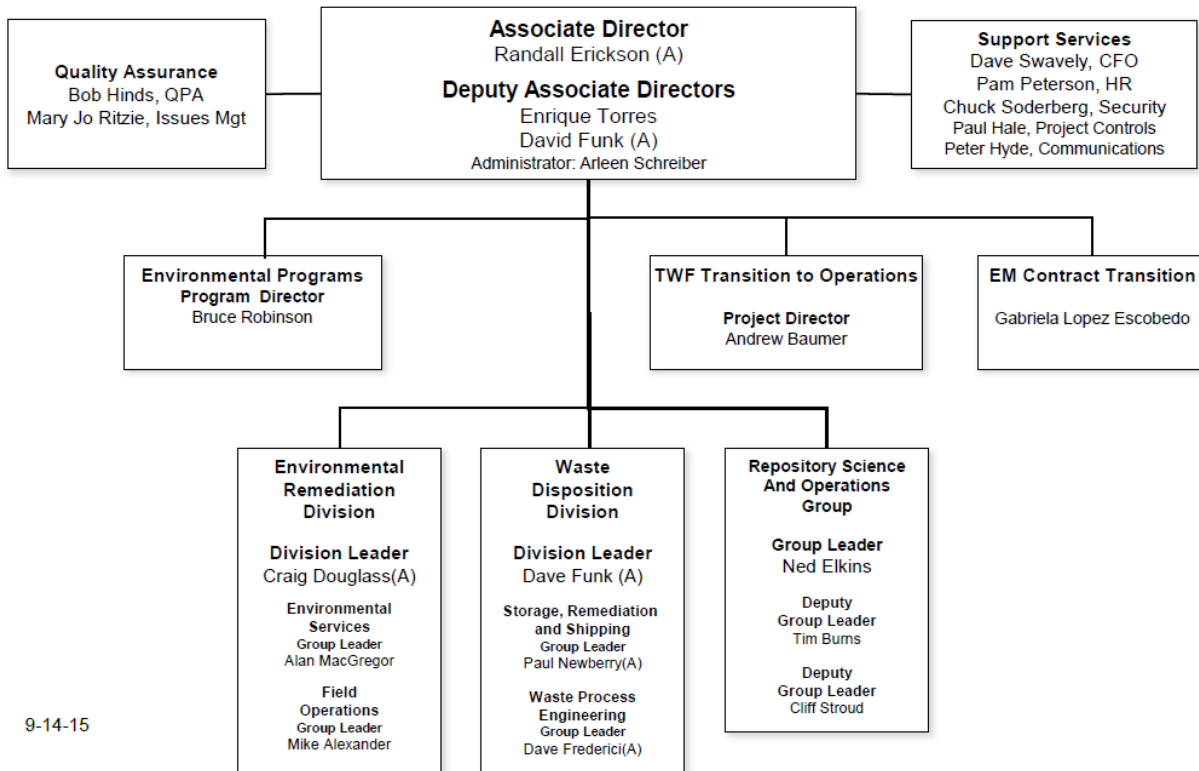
Associate Director
Randall Erickson (A)

Deputy Associate Directors
Enrique Torres
David Funk (A)
Administrator: Arleen Schreiber

Quality Assurance
Bob Hinds, QPA
Mary Jo Ritzie, Issues Mgt

Support Services
Dave Swavely, CFO
Pam Peterson, HR
Chuck Soderberg, Security
Paul Hale, Project Controls
Peter Hyde, Communications

Environmental Programs
Program Director
Bruce Robinson

TWF Transition to Operations
Project Director
Andrew Baumer

EM Contract Transition
Gabriela Lopez Escobedo

Environmental Remediation Division
Division Leader
Craig Douglass(A)
Environmental Services
Group Leader
Alan MacGregor
Field Operations
Group Leader
Mike Alexander

Waste Disposition Division
Division Leader
Dave Funk (A)
Storage, Remediation and Shipping
Group Leader
Paul Newberry(A)
Waste Process Engineering
Group Leader
Dave Frederici(A)

Repository Science And Operations Group
Group Leader
Ned Elkins
Deputy
Group Leader
Tim Burns
Deputy
Group Leader
Cliff Stroud

9-14-15